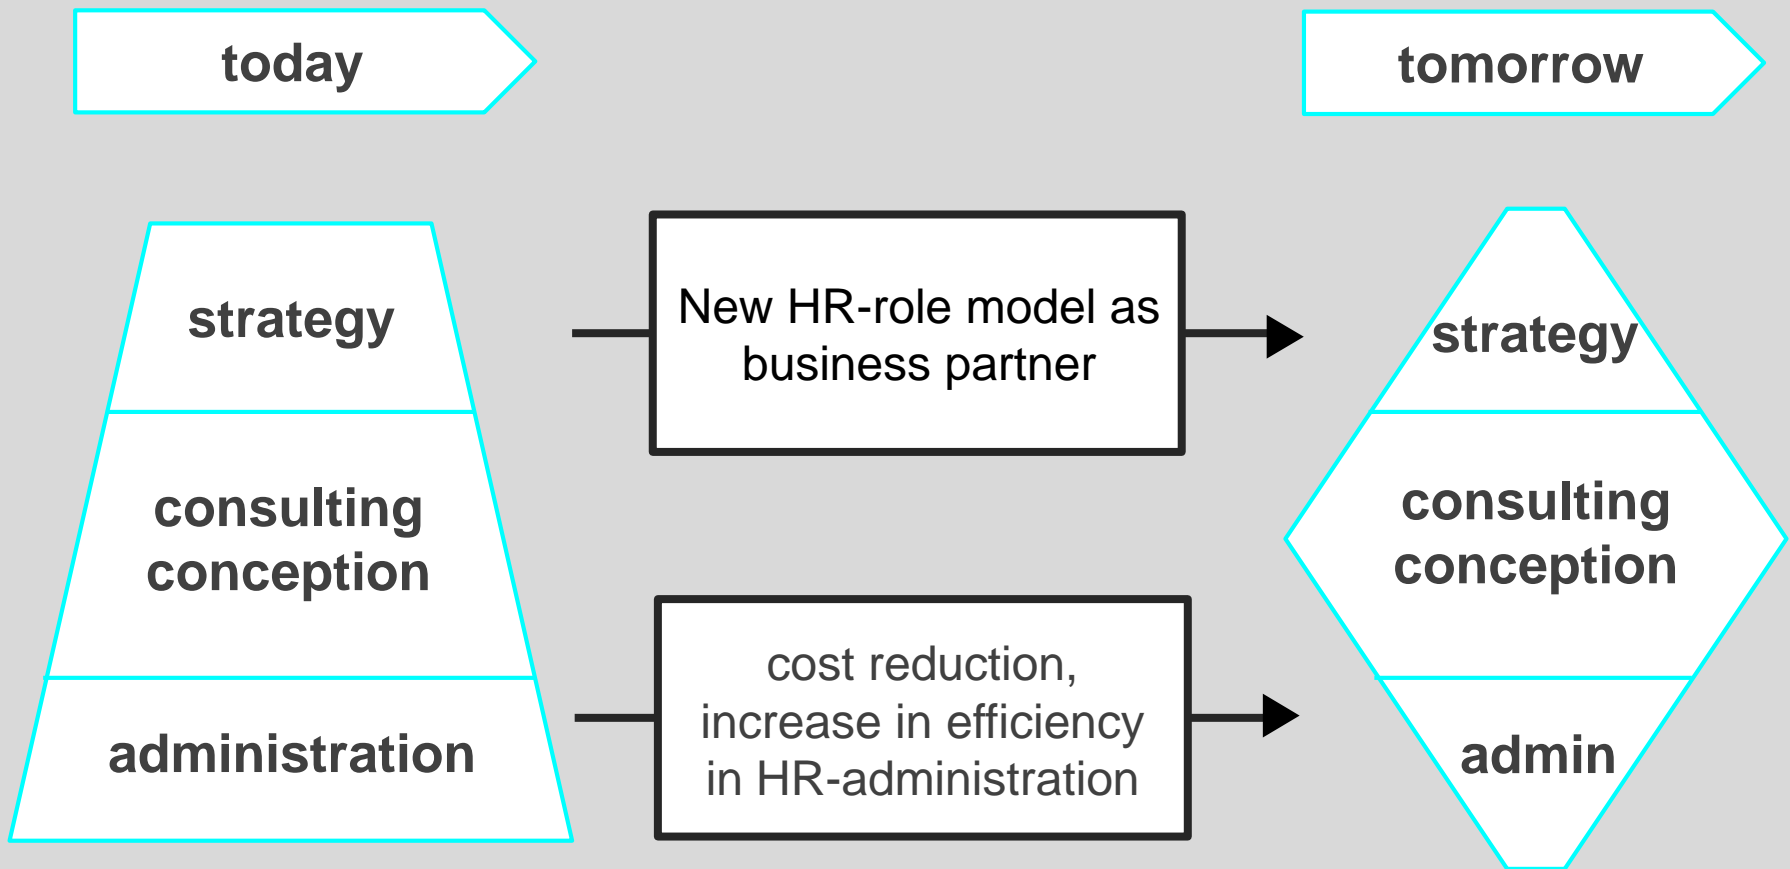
today

tomorrow

strategy

consulting conception

administration

New HR-role model as business partner

cost reduction, increase in efficiency in HR-administration

strategy

consulting conception

admin